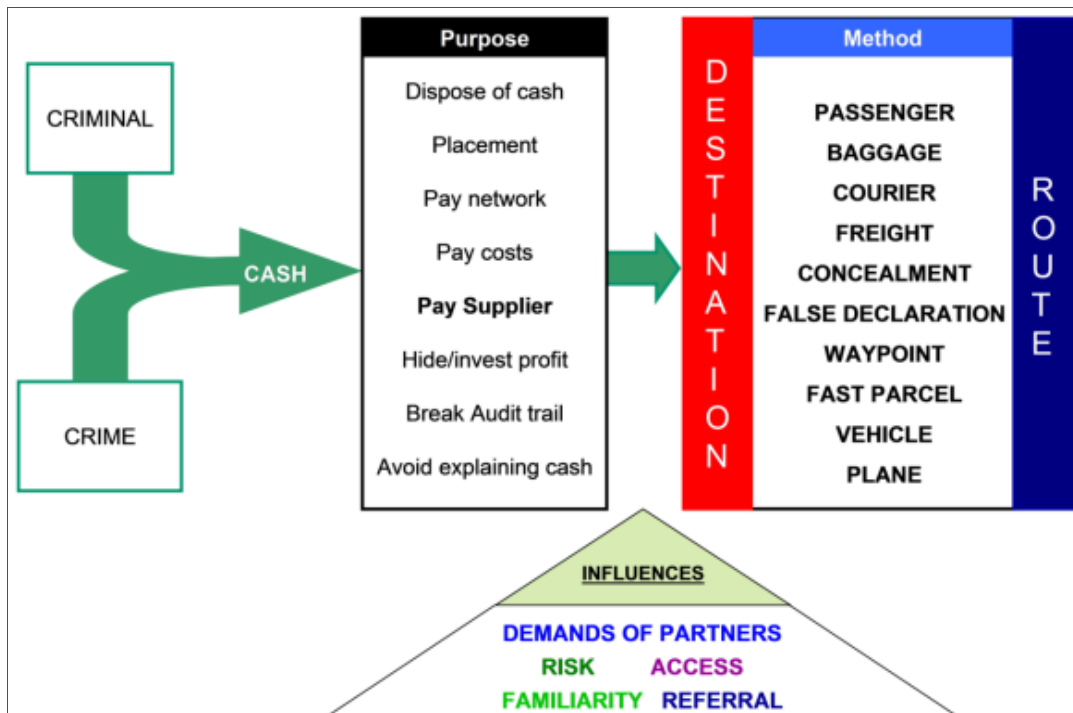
CRIMINAL

CRIME

CASH

Purpose

Dispose of cash

Placement

Pay network

Pay costs

**Pay Supplier**

Hide/invest profit

Break Audit trail

Avoid explaining cash

DESTINATION

Method

PASSENGER
BAGGAGE
COURIER
FREIGHT
CONCEALMENT
FALSE DECLARATION
WAYPOINT
FAST PARCEL
VEHICLE
PLANE

ROUTE

INFLUENCES

DEMANDS OF PARTNERS
RISK ACCESS
FAMILIARITY REFERRAL